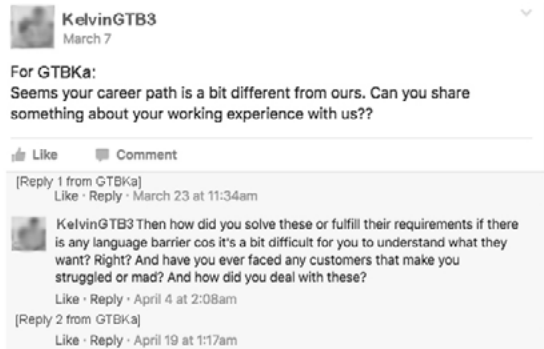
KelvinGTB3
March 7

For GTBKa:
Seems your career path is a bit different from ours. Can you share something about your working experience with us??

Like Comment

[Reply 1 from GTBKa]
Like · Reply · March 23 at 11:34am

KelvinGTB3 Then how did you solve these or fulfill their requirements if there is any language barrier cos it's a bit difficult for you to understand what they want? Right? And have you ever faced any customers that make you struggled or mad? And how did you deal with these?
Like · Reply · April 4 at 2:08am

[Reply 2 from GTBKa]
Like · Reply · April 19 at 1:17am